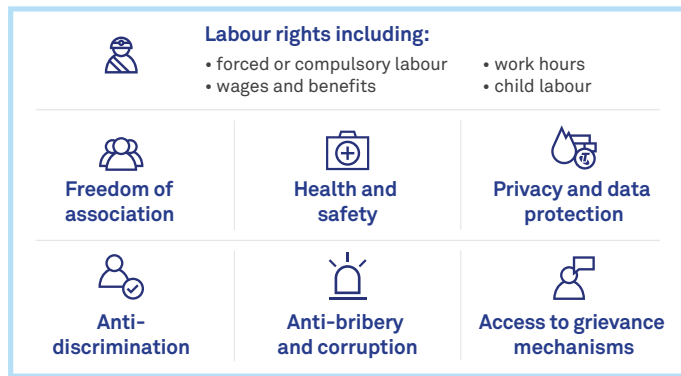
Labour rights including:
• forced or compulsory labour
• wages and benefits
• work hours
• child labour

Freedom of association

Health and safety

Privacy and data protection

Anti-discrimination

Anti-bribery and corruption

Access to grievance mechanisms